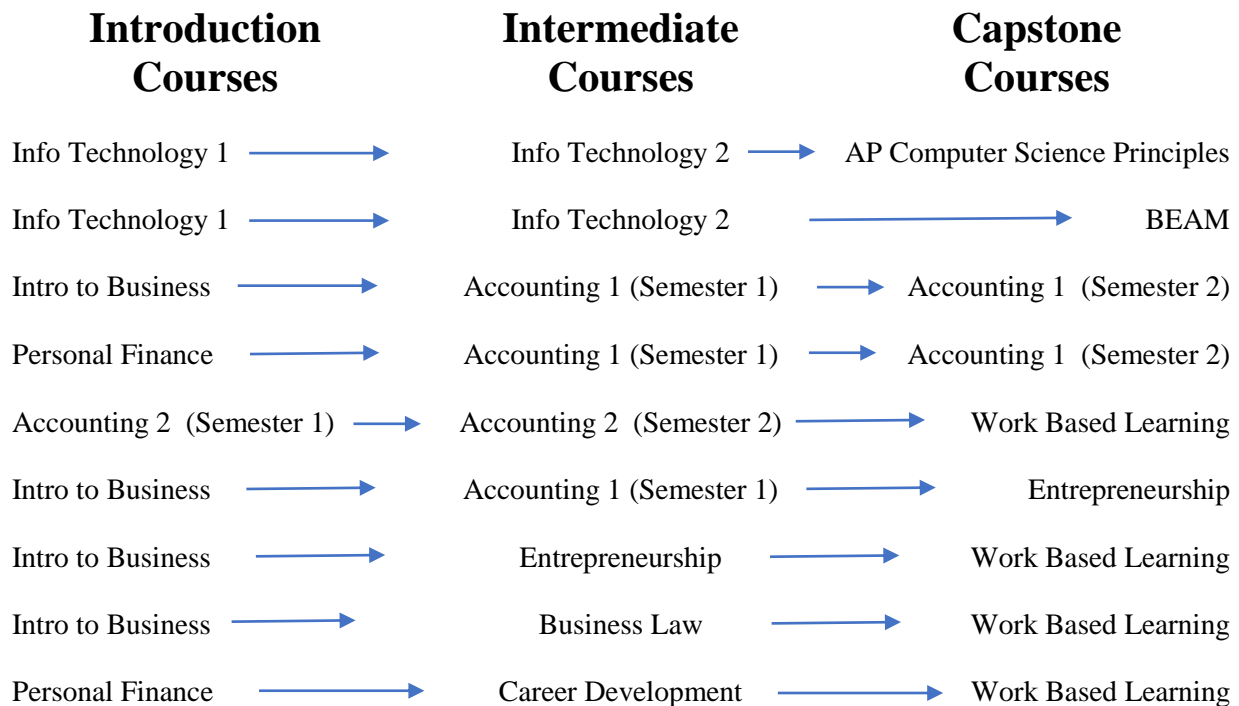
| Introduction Courses | Intermediate Courses | Capstone Courses |
|---|---|---|
| Info Technology 1 | Info Technology 2 | AP Computer Science Principles |
| Info Technology 1 | Info Technology 2 | BEAM |
| Intro to Business | Accounting 1 (Semester 1) | Accounting 1 (Semester 2) |
| Personal Finance | Accounting 1 (Semester 1) | Accounting 1 (Semester 2) |
| Accounting 2 (Semester 1) | Accounting 2 (Semester 2) | Work Based Learning |
| Intro to Business | Accounting 1 (Semester 1) | Entrepreneurship |
| Intro to Business | Entrepreneurship | Work Based Learning |
| Intro to Business | Business Law | Work Based Learning |
| Personal Finance | Career Development | Work Based Learning |